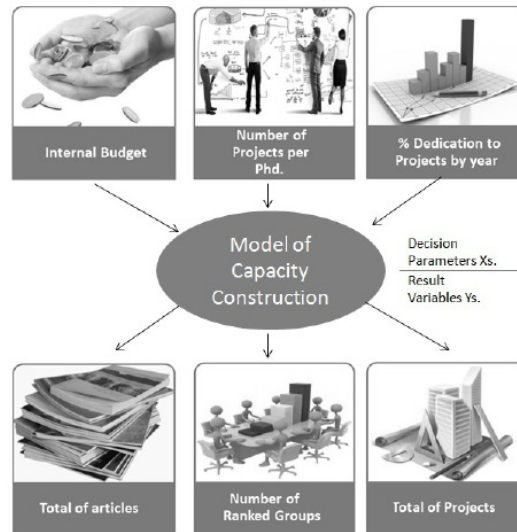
Internal Budget

Number of Projects per Phd.

% Dedication to Projects by year

Model of Capacity Construction

Decision Parameters Xs.

Result Variables Ys.

Total of articles

Number of Ranked Groups

Total of Projects